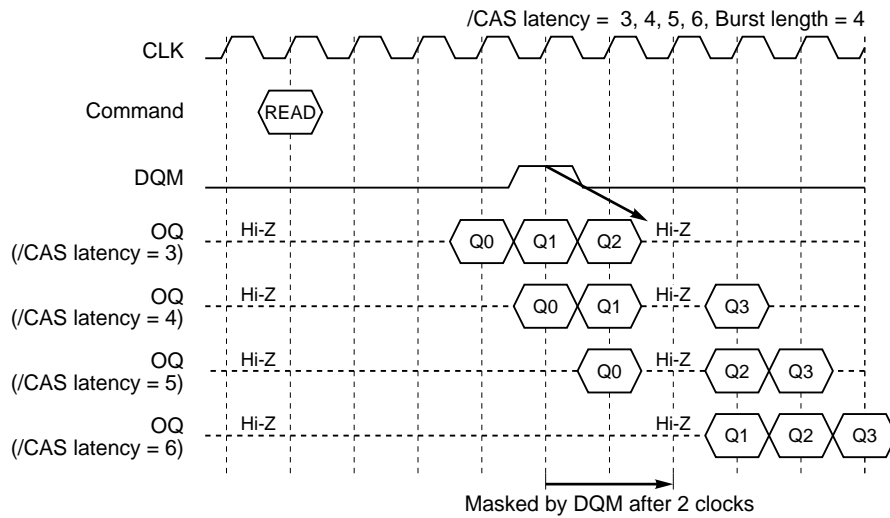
/CAS latency = 3, 4, 5, 6, Burst length = 4

CLK

Command

READ

DQM

OQ
(/CAS latency = 3)

Hi-Z

Q0

Q1

Q2

Hi-Z

OQ
(/CAS latency = 4)

Hi-Z

Q0

Q1

Hi-Z

Q3

OQ
(/CAS latency = 5)

Hi-Z

Q0

Hi-Z

Q2

Q3

OQ
(/CAS latency = 6)

Hi-Z

Hi-Z

Q1

Q2

Q3

Masked by DQM after 2 clocks